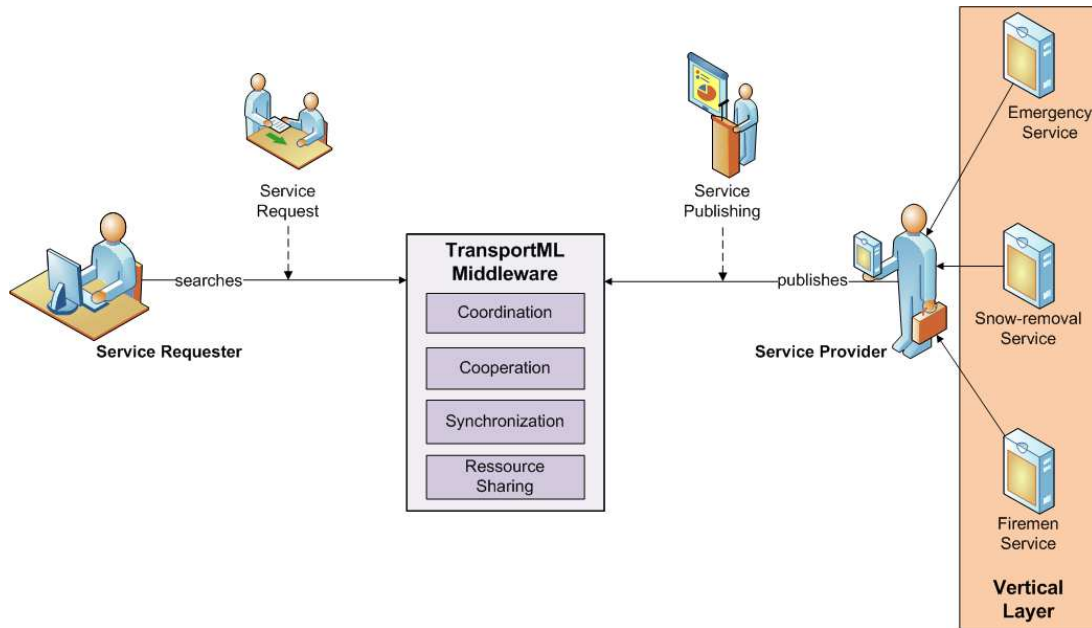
Service Request

Service Publishing

Emergency Service

searches

TransportML Middleware

Coordination

Cooperation

Synchronization

Ressource Sharing

publishes

Snow-removal Service

Service Requester

Service Provider

Firemen Service

Vertical Layer